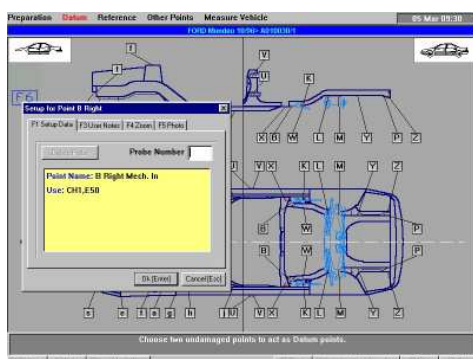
Preparation Datum Reference Other Points Measure Vehicle
05 Mar 09:30
FORD Mondeo 10/96- A010I3D/1

F6

Setup for Point B Right
F1 Setup Data F3 User Notes F4 Zoom F5 Photo
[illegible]
Probe Number
Point Name: B Right Mech. In
Use: CH1,E50
Ok [Enter] Cancel [Esc]

I
I
V
U
K
X G W L M Y P Z
J V X K L M Y Z
B W P
B W P
s e f e g h I U V X K L M Y Z

Choose two undamaged points to act as Datum points.